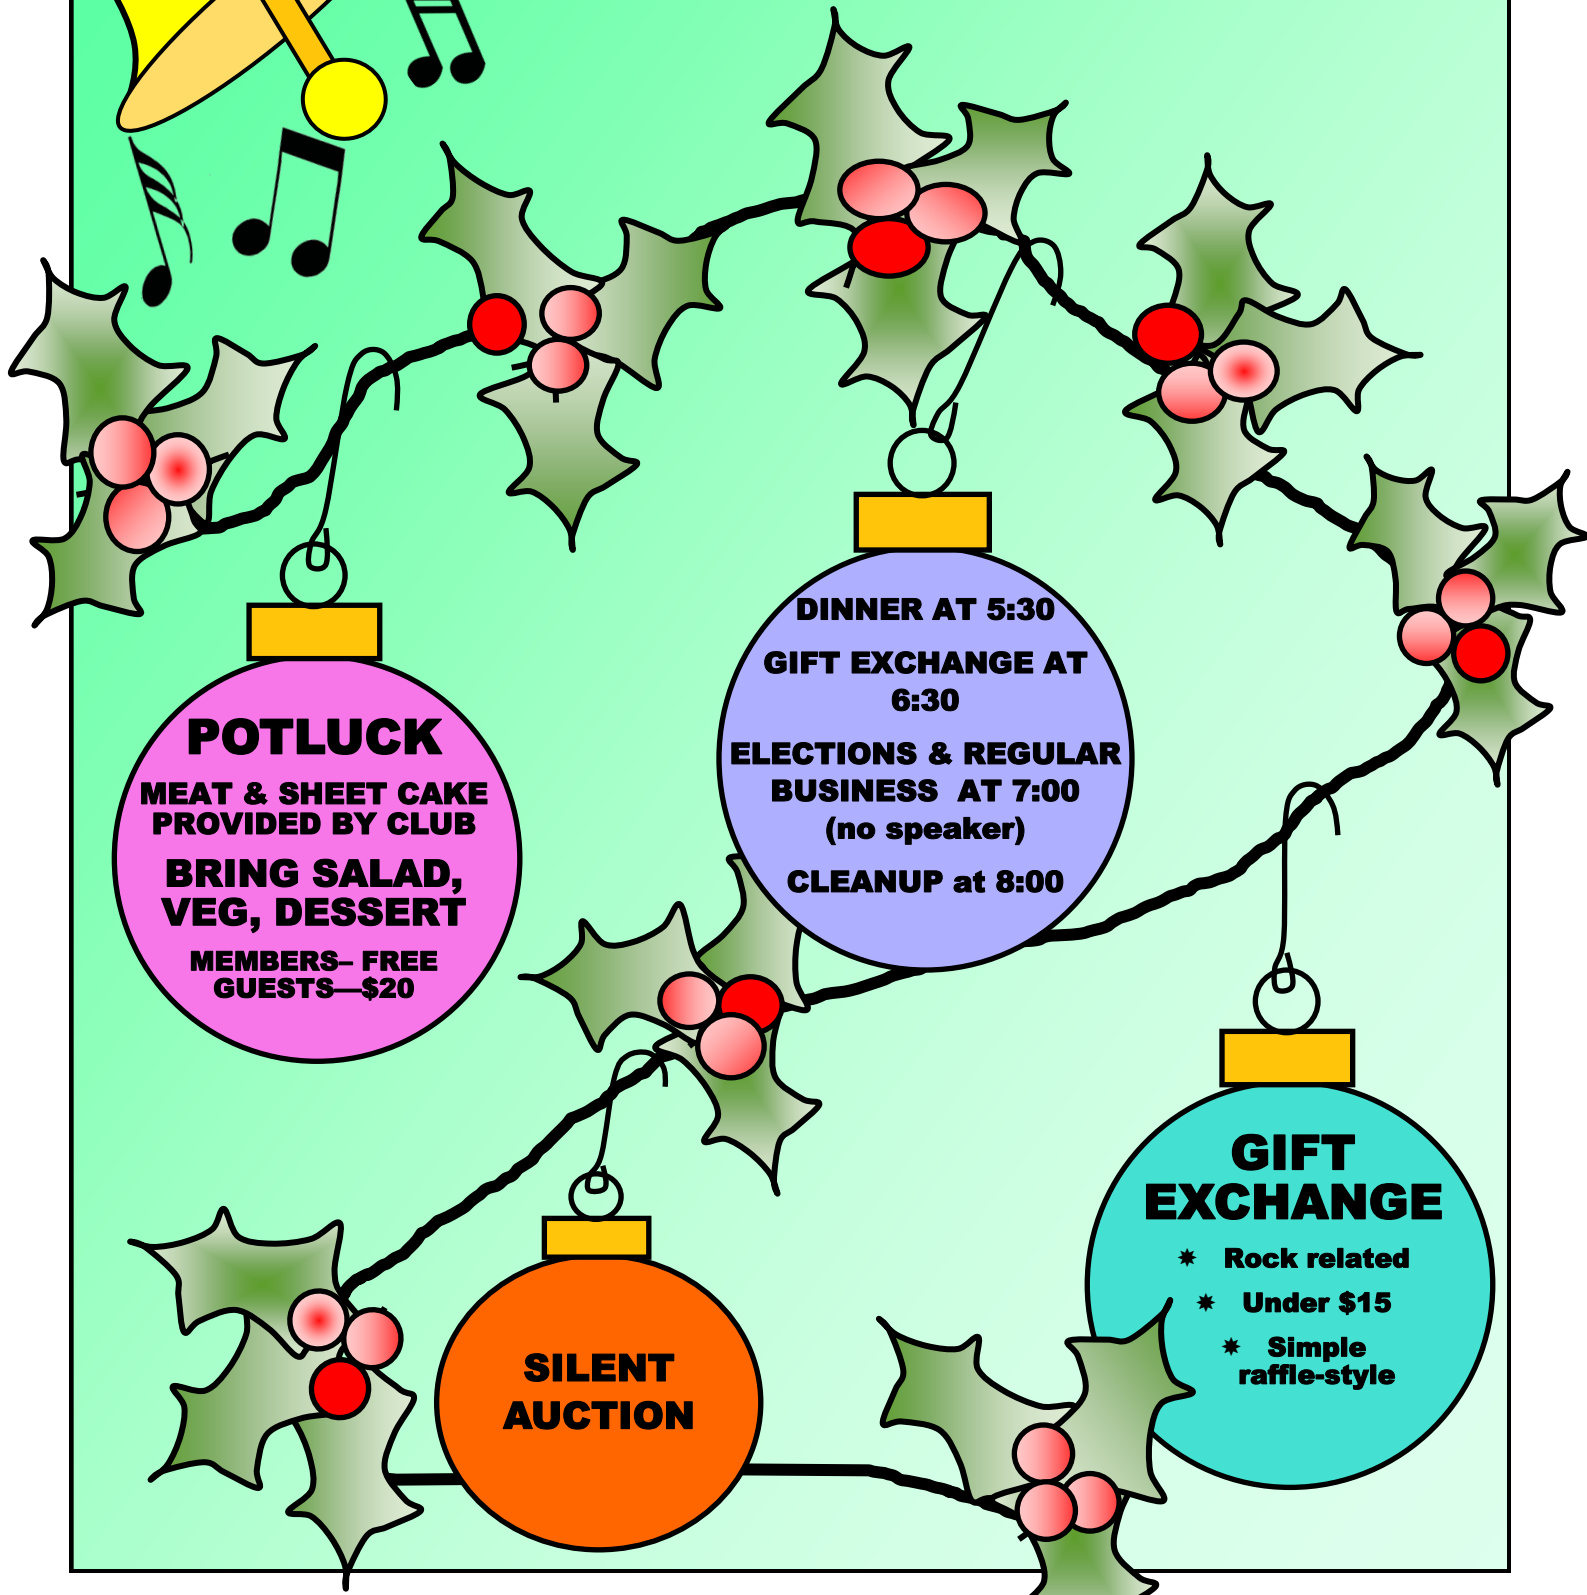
POTLUCK

MEAT & SHEET CAKE PROVIDED BY CLUB

BRING SALAD, VEG, DESSERT

MEMBERS– FREE GUESTS—$20

DINNER AT 5:30

GIFT EXCHANGE AT 6:30

ELECTIONS & REGULAR BUSINESS AT 7:00 (no speaker)

CLEANUP at 8:00

SILENT AUCTION

GIFT EXCHANGE

Rock related

Under $15

Simple raffle-style